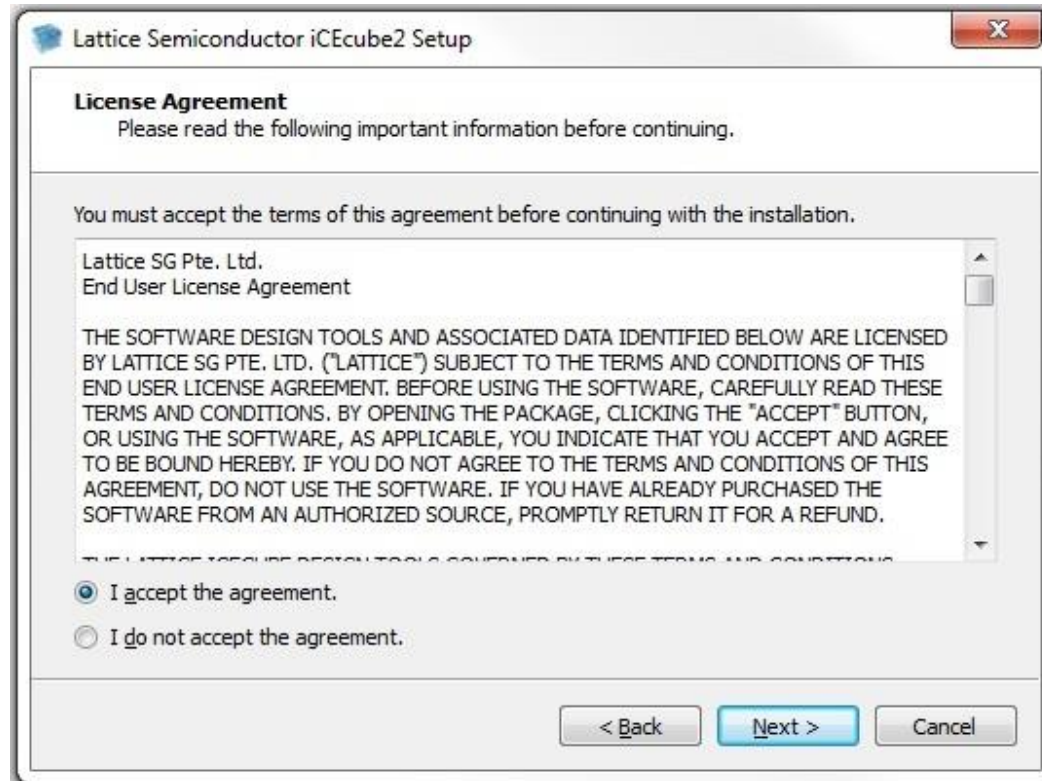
Lattice Semiconductor iCEcube2 Setup

License Agreement
Please read the following important information before continuing.

You must accept the terms of this agreement before continuing with the installation.

Lattice SG Pte. Ltd.
End User License Agreement

THE SOFTWARE DESIGN TOOLS AND ASSOCIATED DATA IDENTIFIED BELOW ARE LICENSED BY LATTICE SG PTE. LTD. ("LATTICE") SUBJECT TO THE TERMS AND CONDITIONS OF THIS END USER LICENSE AGREEMENT. BEFORE USING THE SOFTWARE, CAREFULLY READ THESE TERMS AND CONDITIONS. BY OPENING THE PACKAGE, CLICKING THE "ACCEPT" BUTTON, OR USING THE SOFTWARE, AS APPLICABLE, YOU INDICATE THAT YOU ACCEPT AND AGREE TO BE BOUND HEREBY. IF YOU DO NOT AGREE TO THE TERMS AND CONDITIONS OF THIS AGREEMENT, DO NOT USE THE SOFTWARE. IF YOU HAVE ALREADY PURCHASED THE SOFTWARE FROM AN AUTHORIZED SOURCE, PROMPTLY RETURN IT FOR A REFUND.

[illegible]

I accept the agreement.

I do not accept the agreement.

< Back

Next >

Cancel